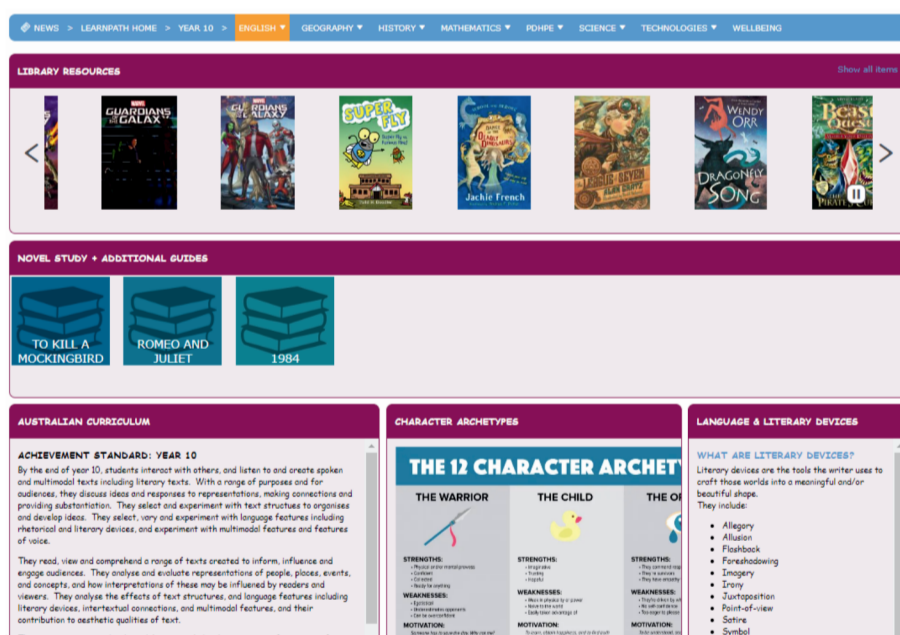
NEWS > LEARNPATH HOME > YEAR 10 > ENGLISH ▾ GEOGRAPHY ▾ HISTORY ▾ MATHEMATICS ▾ PDHPE ▾ SCIENCE ▾ TECHNOLOGIES ▾ WELLBEING

LIBRARY RESOURCES

Show all items

GUARDIANS OF THE GALAXY

GUARDIANS OF THE GALAXY

SUPER FLY

Jackie French

LEAGUE OF SEVEN

WINDY ORR DRAGONFLY SONG

BEAST QUEST

NOVEL STUDY + ADDITIONAL GUIDES

TO KILL A MOCKINGBIRD

ROMEO AND JULIET

1984

AUSTRALIAN CURRICULUM

ACHIEVEMENT STANDARD: YEAR 10

By the end of year 10, students interact with others, and listen to and create spoken and multimodal texts including literary texts. With a range of purposes and for audiences, they discuss ideas and responses to representations, making connections and providing substantiation. They select and experiment with text structures to organise and develop ideas. They select, vary and experiment with language features including rhetorical and literary devices, and experiment with multimodal features and features of voice.

They read, view and comprehend a range of texts created to inform, influence and engage audiences. They analyse and evaluate representations of people, places, events, and concepts, and how interpretations of these may be influenced by readers and viewers. They analyse the effects of text structures, and language features including literary devices, intertextual connections, and multimodal features, and their contribution to aesthetic qualities of text.

CHARACTER ARCHETYPES

THE 12 CHARACTER ARCHETY

THE WARRIOR

THE CHILD

THE O

STRENGTHS:

WEAKNESSES:

MOTIVATION:

LANGUAGE & LITERARY DEVICES

WHAT ARE LITERARY DEVICES?

Literary devices are the tools the writer uses to craft those worlds into a meaningful and/or beautiful shape.
They include:

- Allegory
- Allusion
- Flashback
- Foreshadowing
- Imagery
- Irony
- Juxtaposition
- Point-of-view
- Satire
- Symbol